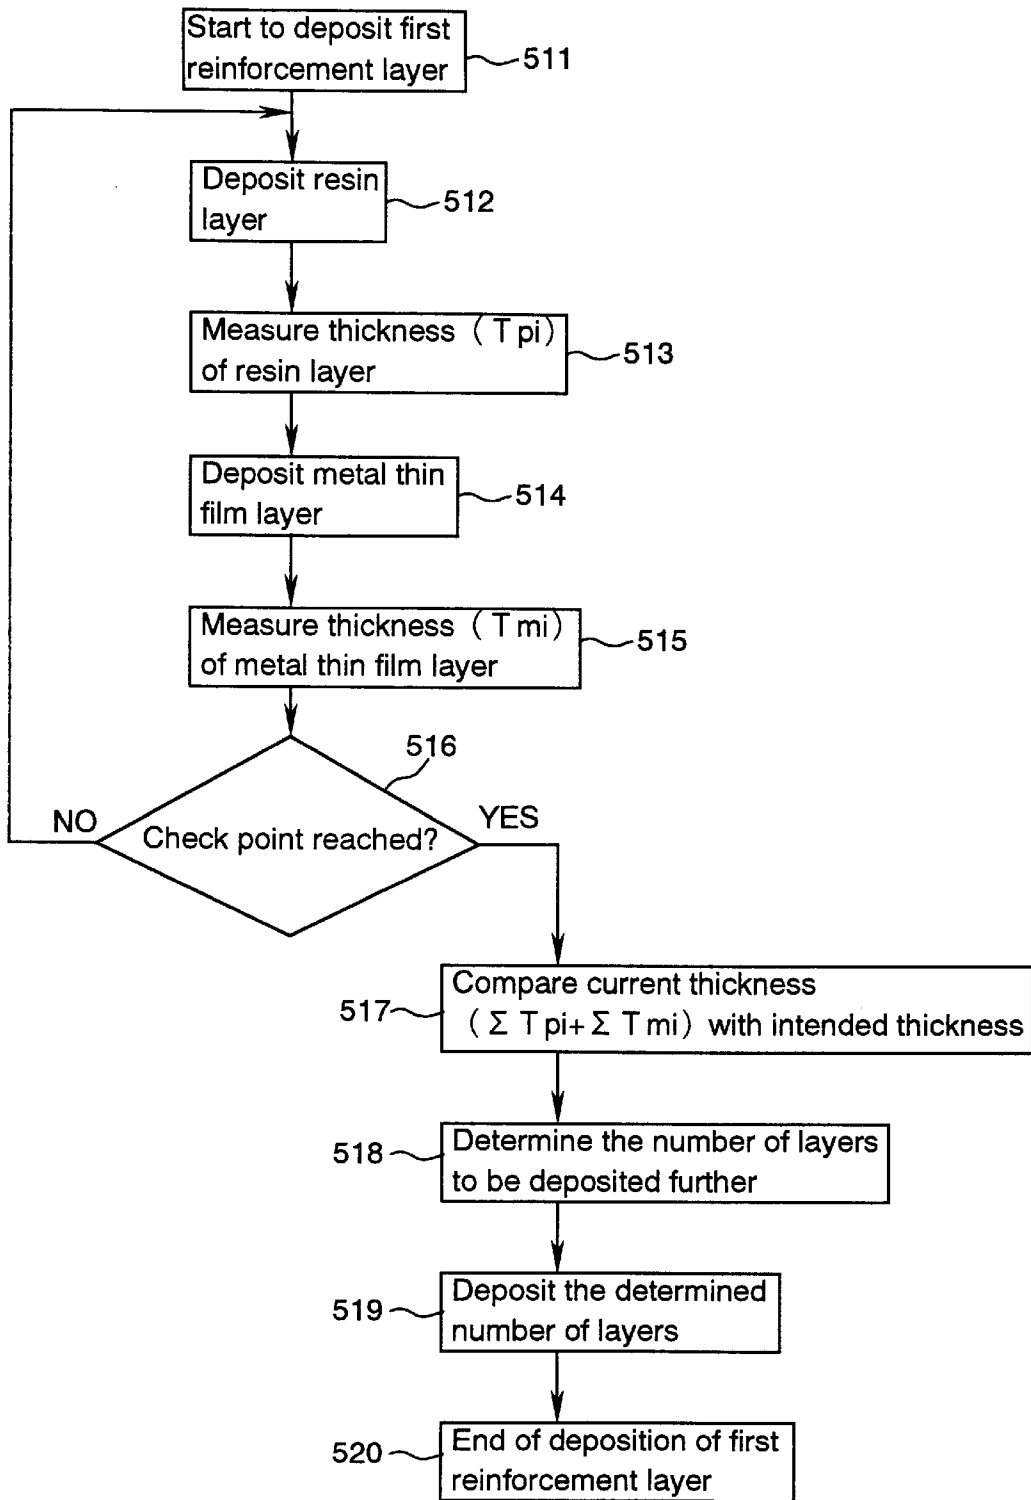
Start to deposit first reinforcement layer
511

Deposit resin layer
512

Measure thickness (T pi) of resin layer
513

Deposit metal thin film layer
514

Measure thickness (T mi) of metal thin film layer
515

516

NO

Check point reached?

YES

517

Compare current thickness ($\Sigma$ T pi+ $\Sigma$ T mi) with intended thickness

518

Determine the number of layers to be deposited further

519

Deposit the determined number of layers

520

End of deposition of first reinforcement layer